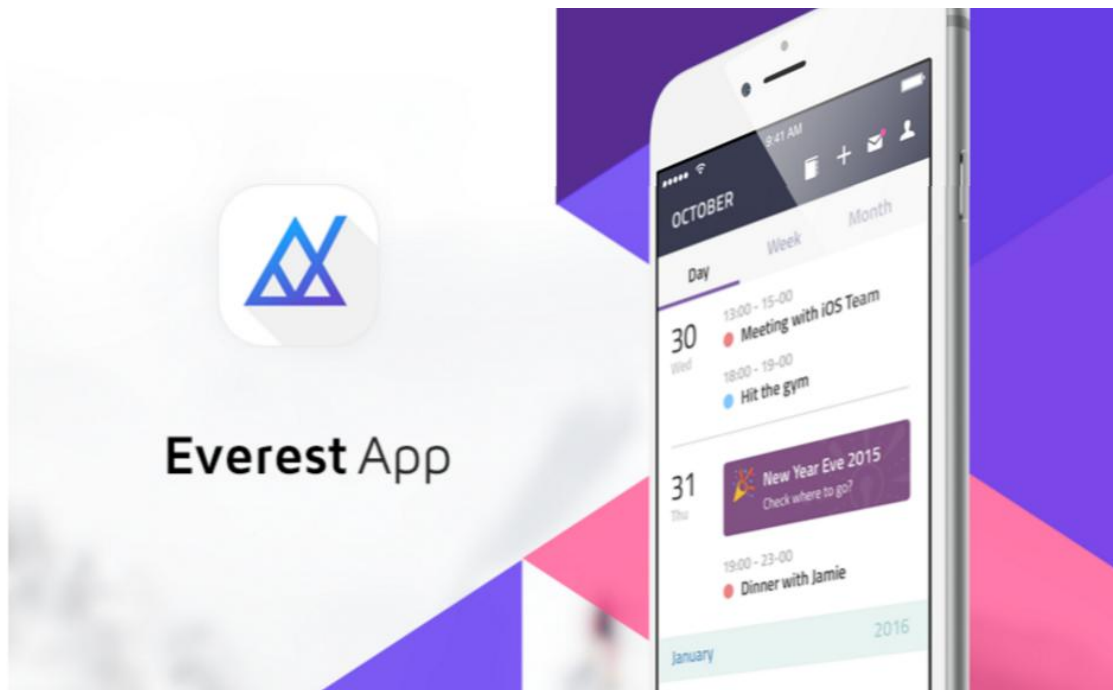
Everest App

9:41 AM

OCTOBER

Day

Week

Month

30
Wed

13:00 - 15:00
Meeting with iOS Team

18:00 - 19:00
Hit the gym

31
Thu

New Year Eve 2015
Check where to go?

19:00 - 23:00
Dinner with Jamie

2016

January